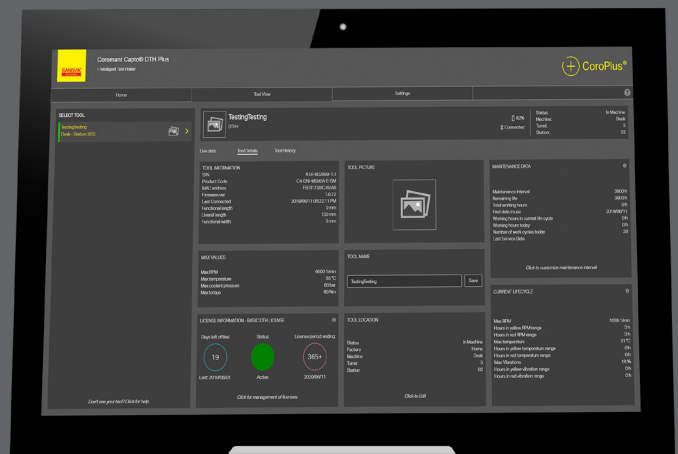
SANDVIK Coromant

Coromant Capto® DTH Plus
• Intelligent Tool Holder

CoroPlus®

Home
Tool View
Settings

SELECT TOOL

TestingTesting
Desk - Station 0/02

Can't see your tool? Click for help.

TestingTesting
DTH+

67%
Connected

Status: In Machine
Machine: Desk
Turret: 3
Station: 02

Live data
Tool Details
Tool History

TOOL INFORMATION

Q/N: K14-4528989-1.1
Product Code: C4-CNI-96062A-E-SM
MAC address: FE:1F:739C:9B:AB
Firmware ver: 1.0.12
Last Connected: 2019/08/11 08:22:11 PM
Functional length: 0 mm
Overall length: 100 mm
Functional width: 0 mm

TOOL PICTURE

MAINTENANCE DATA

Maintenance Interval: 3900h
Remaining life: 3900h
Total working hours: 0h
Next date in use: 2019/08/11
Working hours in current life cycle: 0h
Working hours today: 0h
Number of work cycles today: 28
Last Service Date:

Click to customize maintenance interval

MAX VALUES

Max RPM: 6000 1/min
Max temperature: 35°C
Max coolant pressure: 80bar
Max torque: 85Nm

TOOL NAME

TestingTesting
Save

CURRENT LIFECYCLE

Max RPM: 1000 1/min
Hours in yellow RPM range: 0h
Hours in red RPM range: 0h
Max temperature: 11°C
Hours in yellow temperature range: 0h
Hours in red temperature range: 0h
Max Vibrations: 16%
Hours in yellow vibration range: 0h
Hours in red vibration range: 0h

LICENSE INFORMATION - BASIC (TRIAL LICENSE)

Days left offline
19
Last: 2019/08/24

Status
Active

License period ending
365+
2020/08/11

Click for management of licenses

TOOL LOCATION

Status: In Machine
Factory: Home
Machine: Desk
Turret: 3
Station: 02

Click to Edit